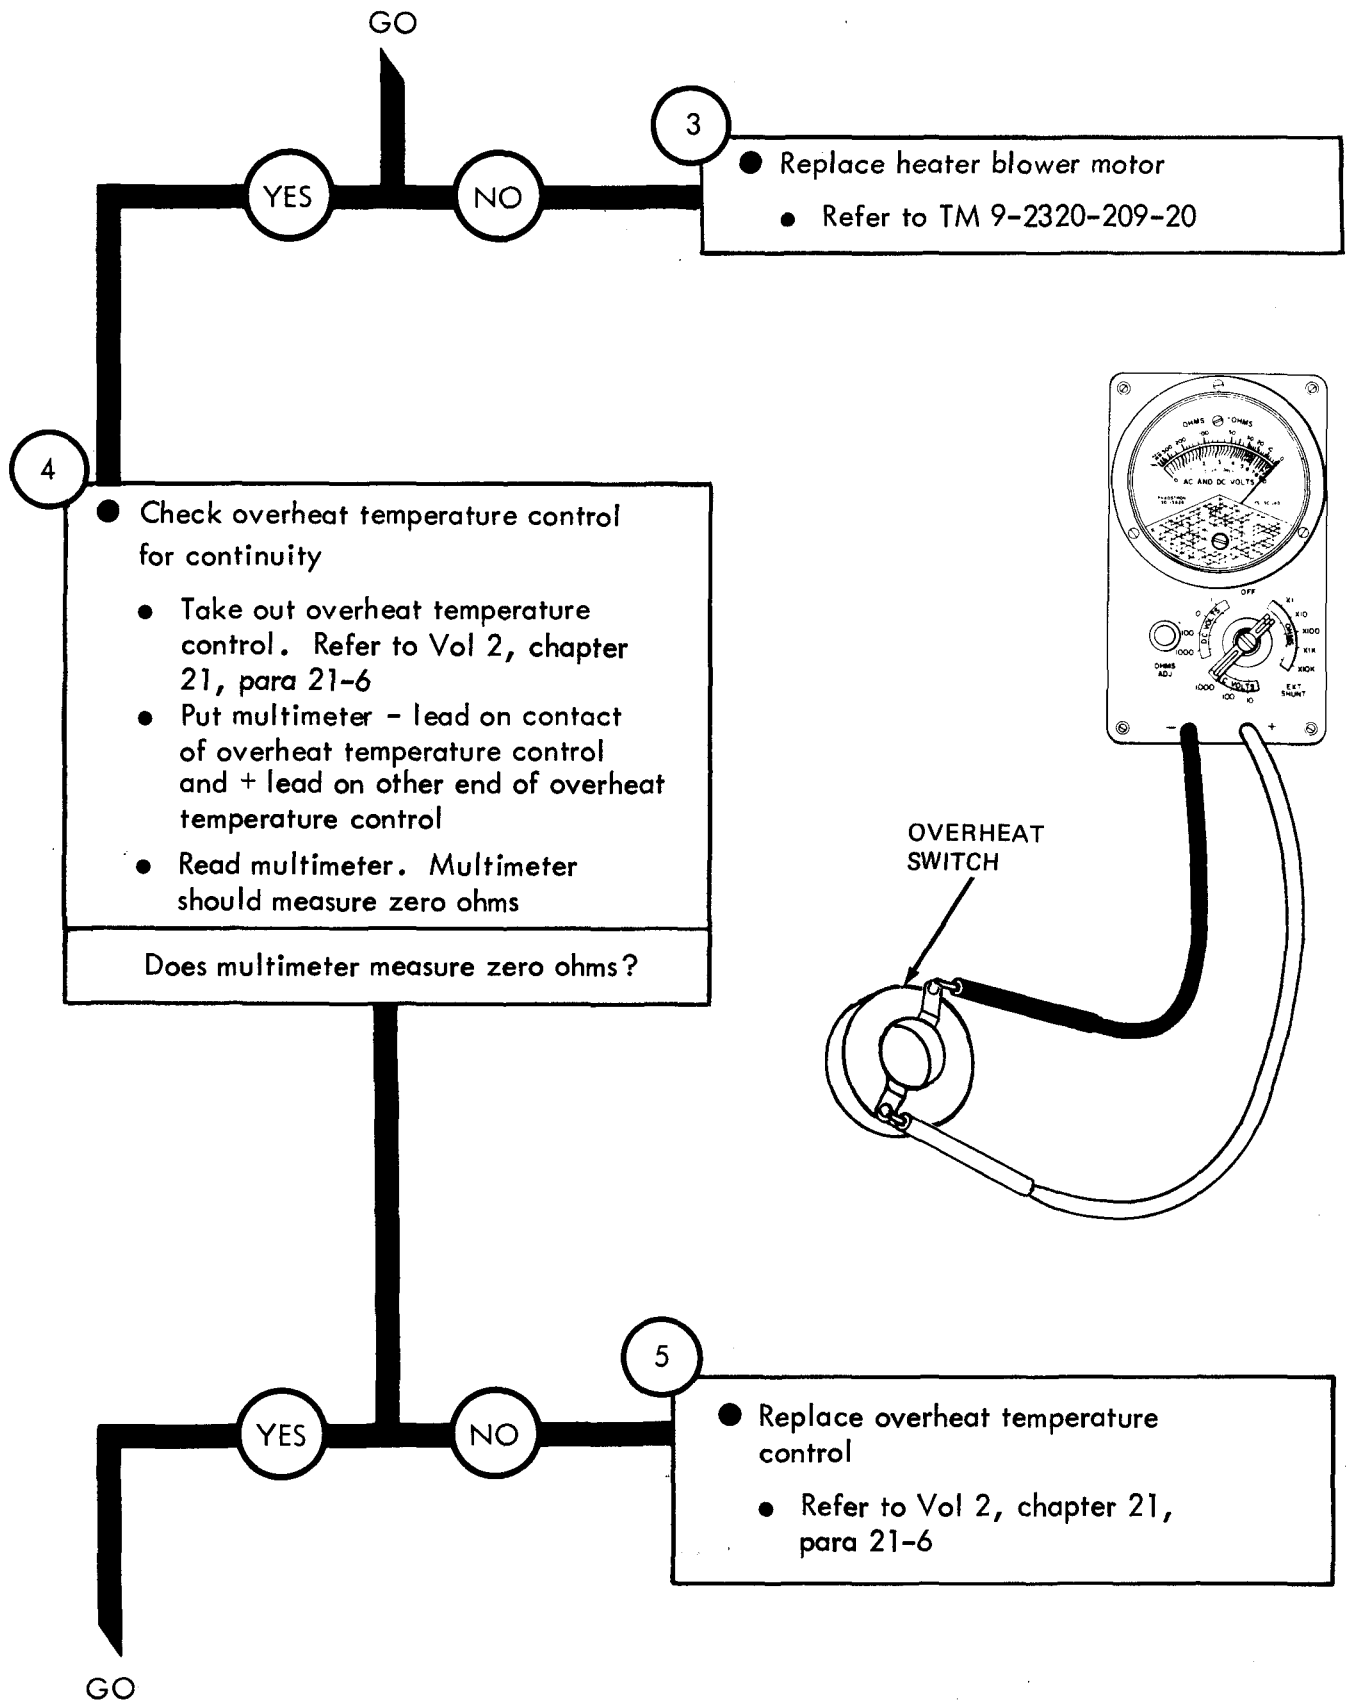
GO

YES

NO

3

● Replace heater blower motor

● Refer to TM 9-2320-209-20

4

● Check overheat temperature control for continuity

● Take out overheat temperature control. Refer to Vol 2, chapter 21, para 21-6

● Put multimeter – lead on contact of overheat temperature control and + lead on other end of overheat temperature control

● Read multimeter. Multimeter should measure zero ohms

Does multimeter measure zero ohms?

OHMS OHMS

AC AND DC VOLTS

OFF

X1

X10

X100

X1K

X10K

OHMS ADJ

100

1000

D.C. VOLTS

OHMS

A.C. VOLTS

1000

100

10

EXT SHUNT

–

+

OVERHEAT SWITCH

YES

NO

5

● Replace overheat temperature control

● Refer to Vol 2, chapter 21, para 21-6

GO